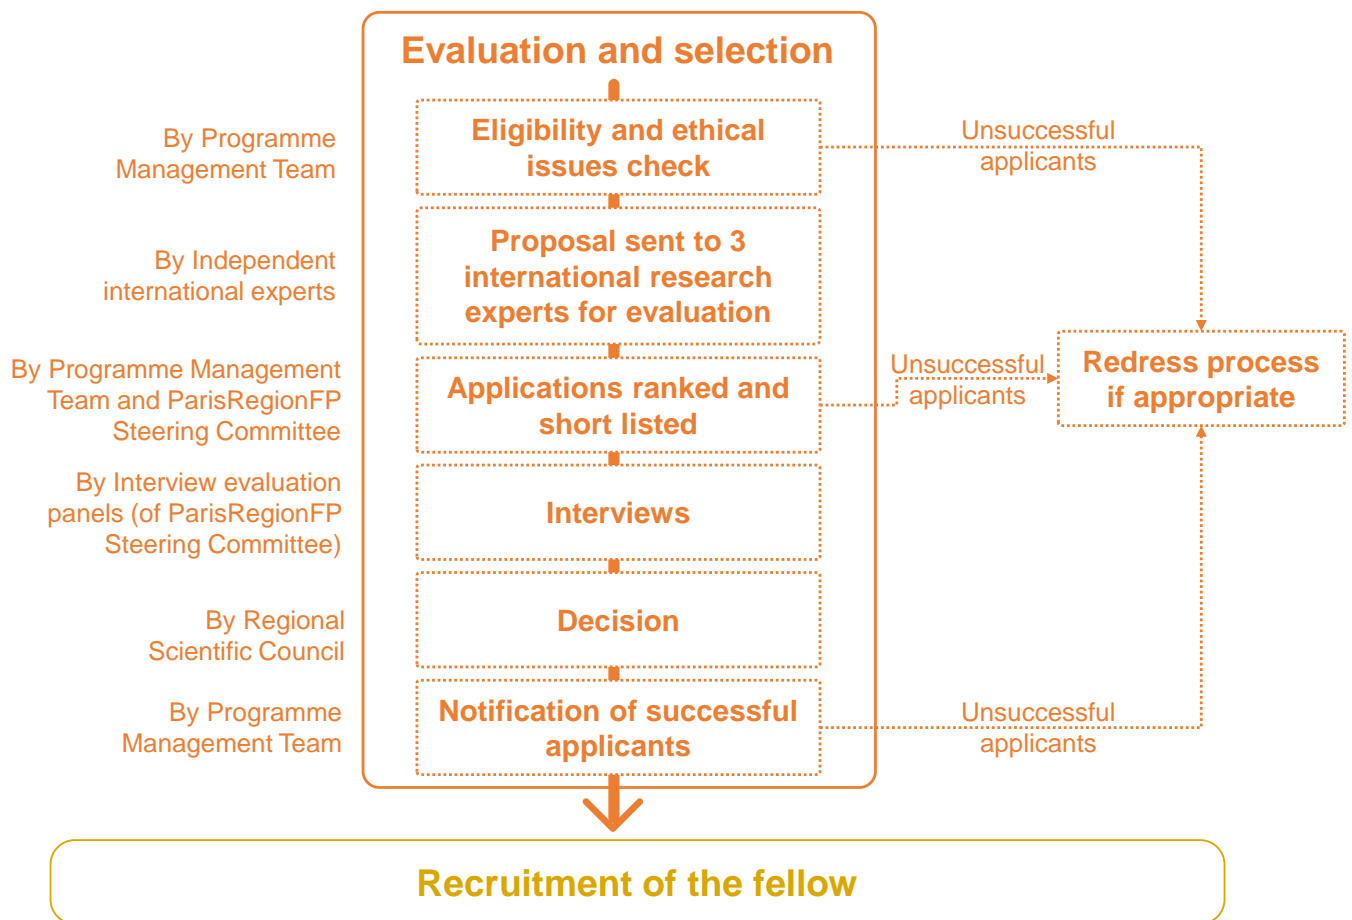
Evaluation and selection

By Programme Management Team

Eligibility and ethical issues check

Unsuccessful applicants

By Independent international experts

Proposal sent to 3 international research experts for evaluation

By Programme Management Team and ParisRegionFP Steering Committee

Applications ranked and short listed

Unsuccessful applicants

Redress process if appropriate

By Interview evaluation panels (of ParisRegionFP Steering Committee)

Interviews

By Regional Scientific Council

Decision

By Programme Management Team

Notification of successful applicants

Unsuccessful applicants

Recruitment of the fellow